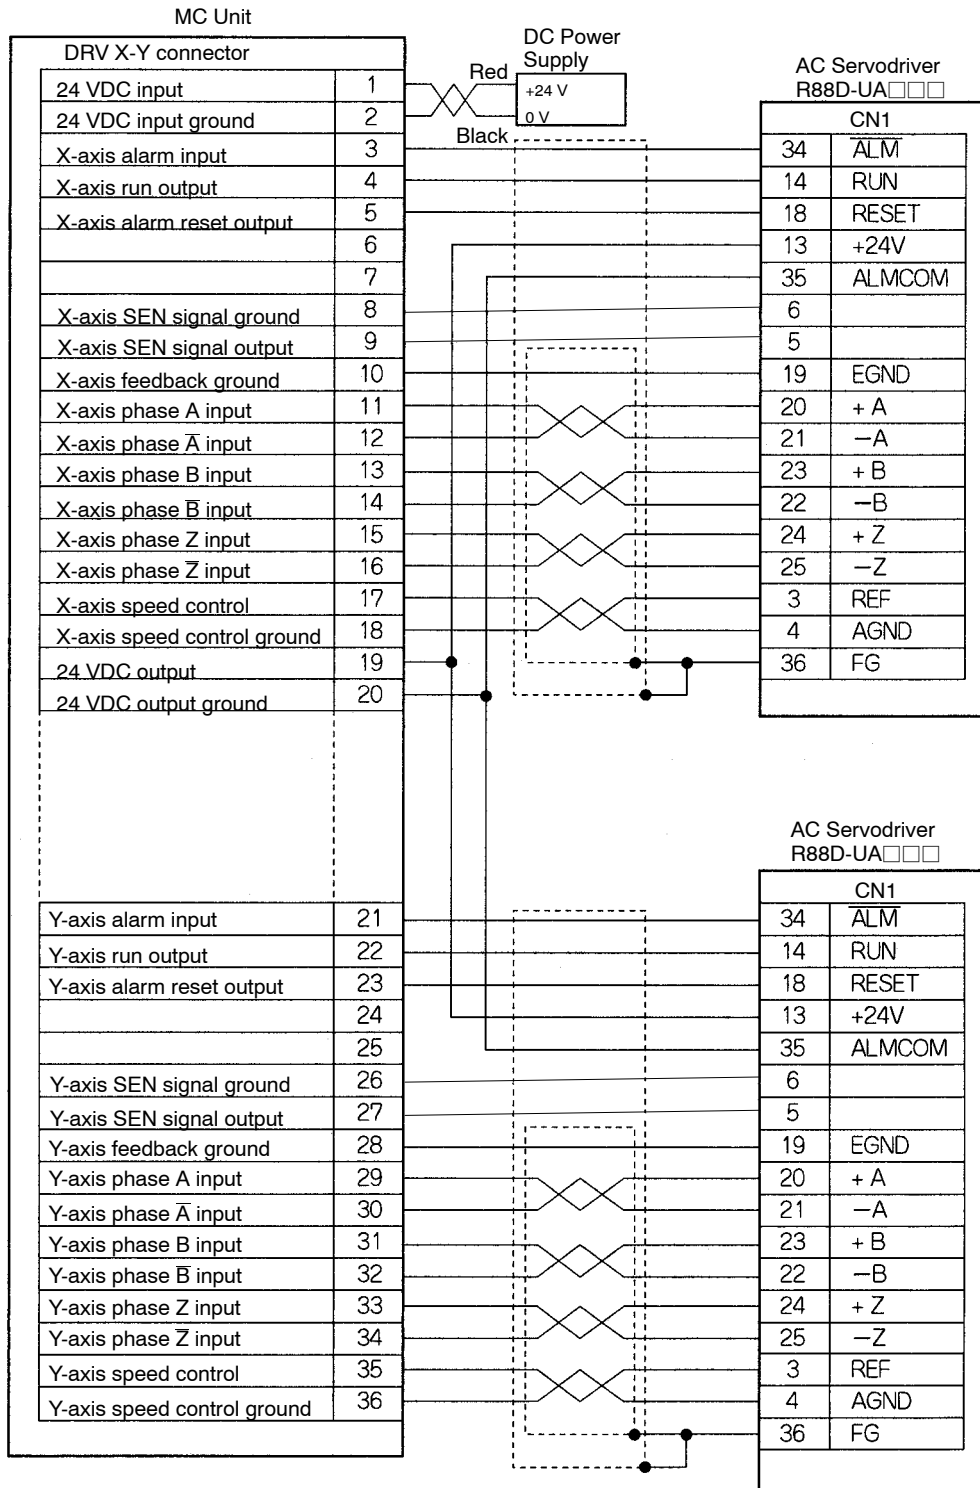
MC Unit

DRV X-Y connector

| | |
|---|---|
| 24 VDC input | 1 |
| 24 VDC input ground | 2 |
| X-axis alarm input | 3 |
| X-axis run output | 4 |
| X-axis alarm reset output | 5 |
| | 6 |
| | 7 |
| X-axis SEN signal ground | 8 |
| X-axis SEN signal output | 9 |
| X-axis feedback ground | 10 |
| X-axis phase A input | 11 |
| X-axis phase $\overline{A}$ input | 12 |
| X-axis phase B input | 13 |
| X-axis phase $\overline{B}$ input | 14 |
| X-axis phase Z input | 15 |
| X-axis phase $\overline{Z}$ input | 16 |
| X-axis speed control | 17 |
| X-axis speed control ground | 18 |
| 24 VDC output | 19 |
| 24 VDC output ground | 20 |
| Y-axis alarm input | 21 |
| Y-axis run output | 22 |
| Y-axis alarm reset output | 23 |
| | 24 |
| | 25 |
| Y-axis SEN signal ground | 26 |
| Y-axis SEN signal output | 27 |
| Y-axis feedback ground | 28 |
| Y-axis phase A input | 29 |
| Y-axis phase $\overline{A}$ input | 30 |
| Y-axis phase B input | 31 |
| Y-axis phase $\overline{B}$ input | 32 |
| Y-axis phase Z input | 33 |
| Y-axis phase $\overline{Z}$ input | 34 |
| Y-axis speed control | 35 |
| Y-axis speed control ground | 36 |

DC Power Supply
Red
+24 V
0 V
Black

AC Servodriver
R88D-UA□□□

CN1

| | |
|---|---|
| 34 | $\overline{ALM}$ |
| 14 | RUN |
| 18 | RESET |
| 13 | +24V |
| 35 | ALMCOM |
| 6 | |
| 5 | |
| 19 | EGND |
| 20 | + A |
| 21 | −A |
| 23 | + B |
| 22 | −B |
| 24 | + Z |
| 25 | −Z |
| 3 | REF |
| 4 | AGND |
| 36 | FG |

AC Servodriver
R88D-UA□□□

CN1

| | |
|---|---|
| 34 | $\overline{ALM}$ |
| 14 | RUN |
| 18 | RESET |
| 13 | +24V |
| 35 | ALMCOM |
| 6 | |
| 5 | |
| 19 | EGND |
| 20 | + A |
| 21 | −A |
| 23 | + B |
| 22 | −B |
| 24 | + Z |
| 25 | −Z |
| 3 | REF |
| 4 | AGND |
| 36 | FG |